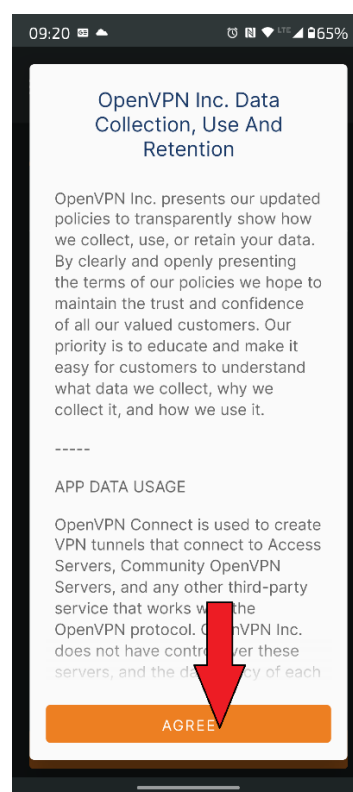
09:20 65%

OpenVPN Inc. Data Collection, Use And Retention

OpenVPN Inc. presents our updated policies to transparently show how we collect, use, or retain your data. By clearly and openly presenting the terms of our policies we hope to maintain the trust and confidence of all our valued customers. Our priority is to educate and make it easy for customers to understand what data we collect, why we collect it, and how we use it.

-----

APP DATA USAGE

OpenVPN Connect is used to create VPN tunnels that connect to Access Servers, Community OpenVPN Servers, and any other third-party service that works w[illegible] the OpenVPN protocol. O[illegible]nVPN Inc. does not have contr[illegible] ver these servers, and the da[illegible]cy of each

AGREE